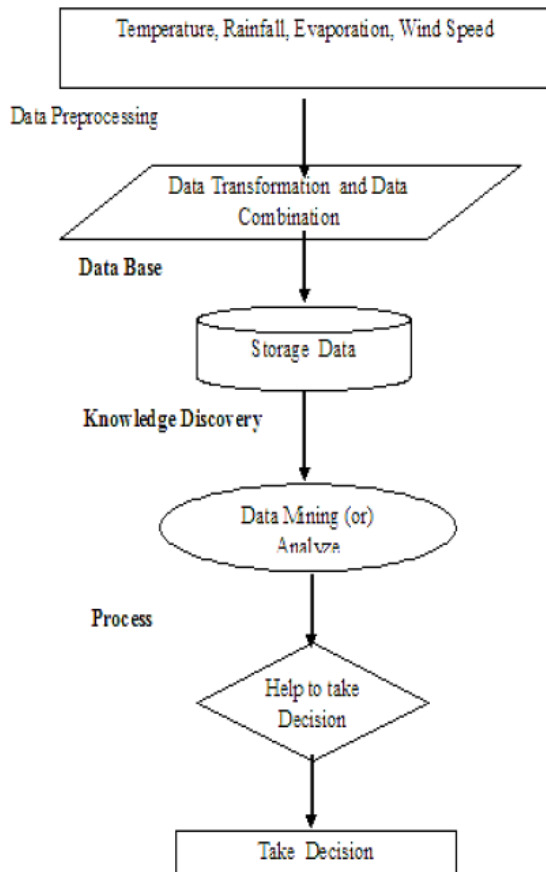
Temperature, Rainfall, Evaporation, Wind Speed

Data Preprocessing

Data Transformation and Data Combination

Data Base

Storage Data

Knowledge Discovery

Data Mining (or) Analyze

Process

Help to take Decision

Take Decision